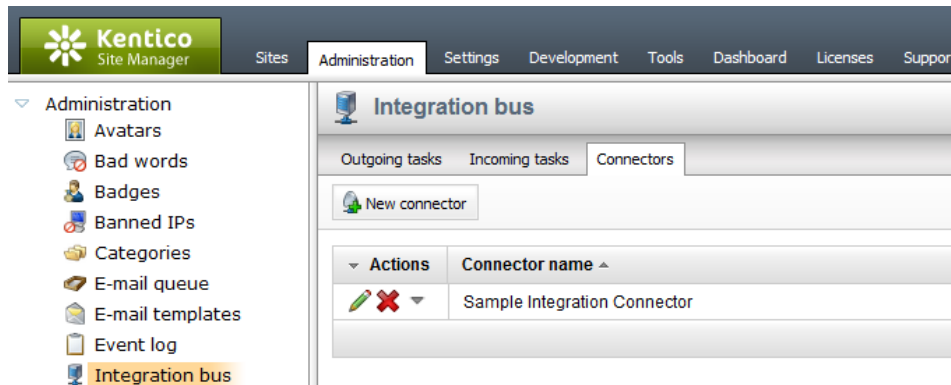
Kentico
Site Manager

Sites | Administration | Settings | Development | Tools | Dashboard | Licenses | Suppor

Administration
Avatars
Bad words
Badges
Banned IPs
Categories
E-mail queue
E-mail templates
Event log
Integration bus

Integration bus

Outgoing tasks | Incoming tasks | Connectors

New connector

| Actions | Connector name |
|---|---|
| | Sample Integration Connector |